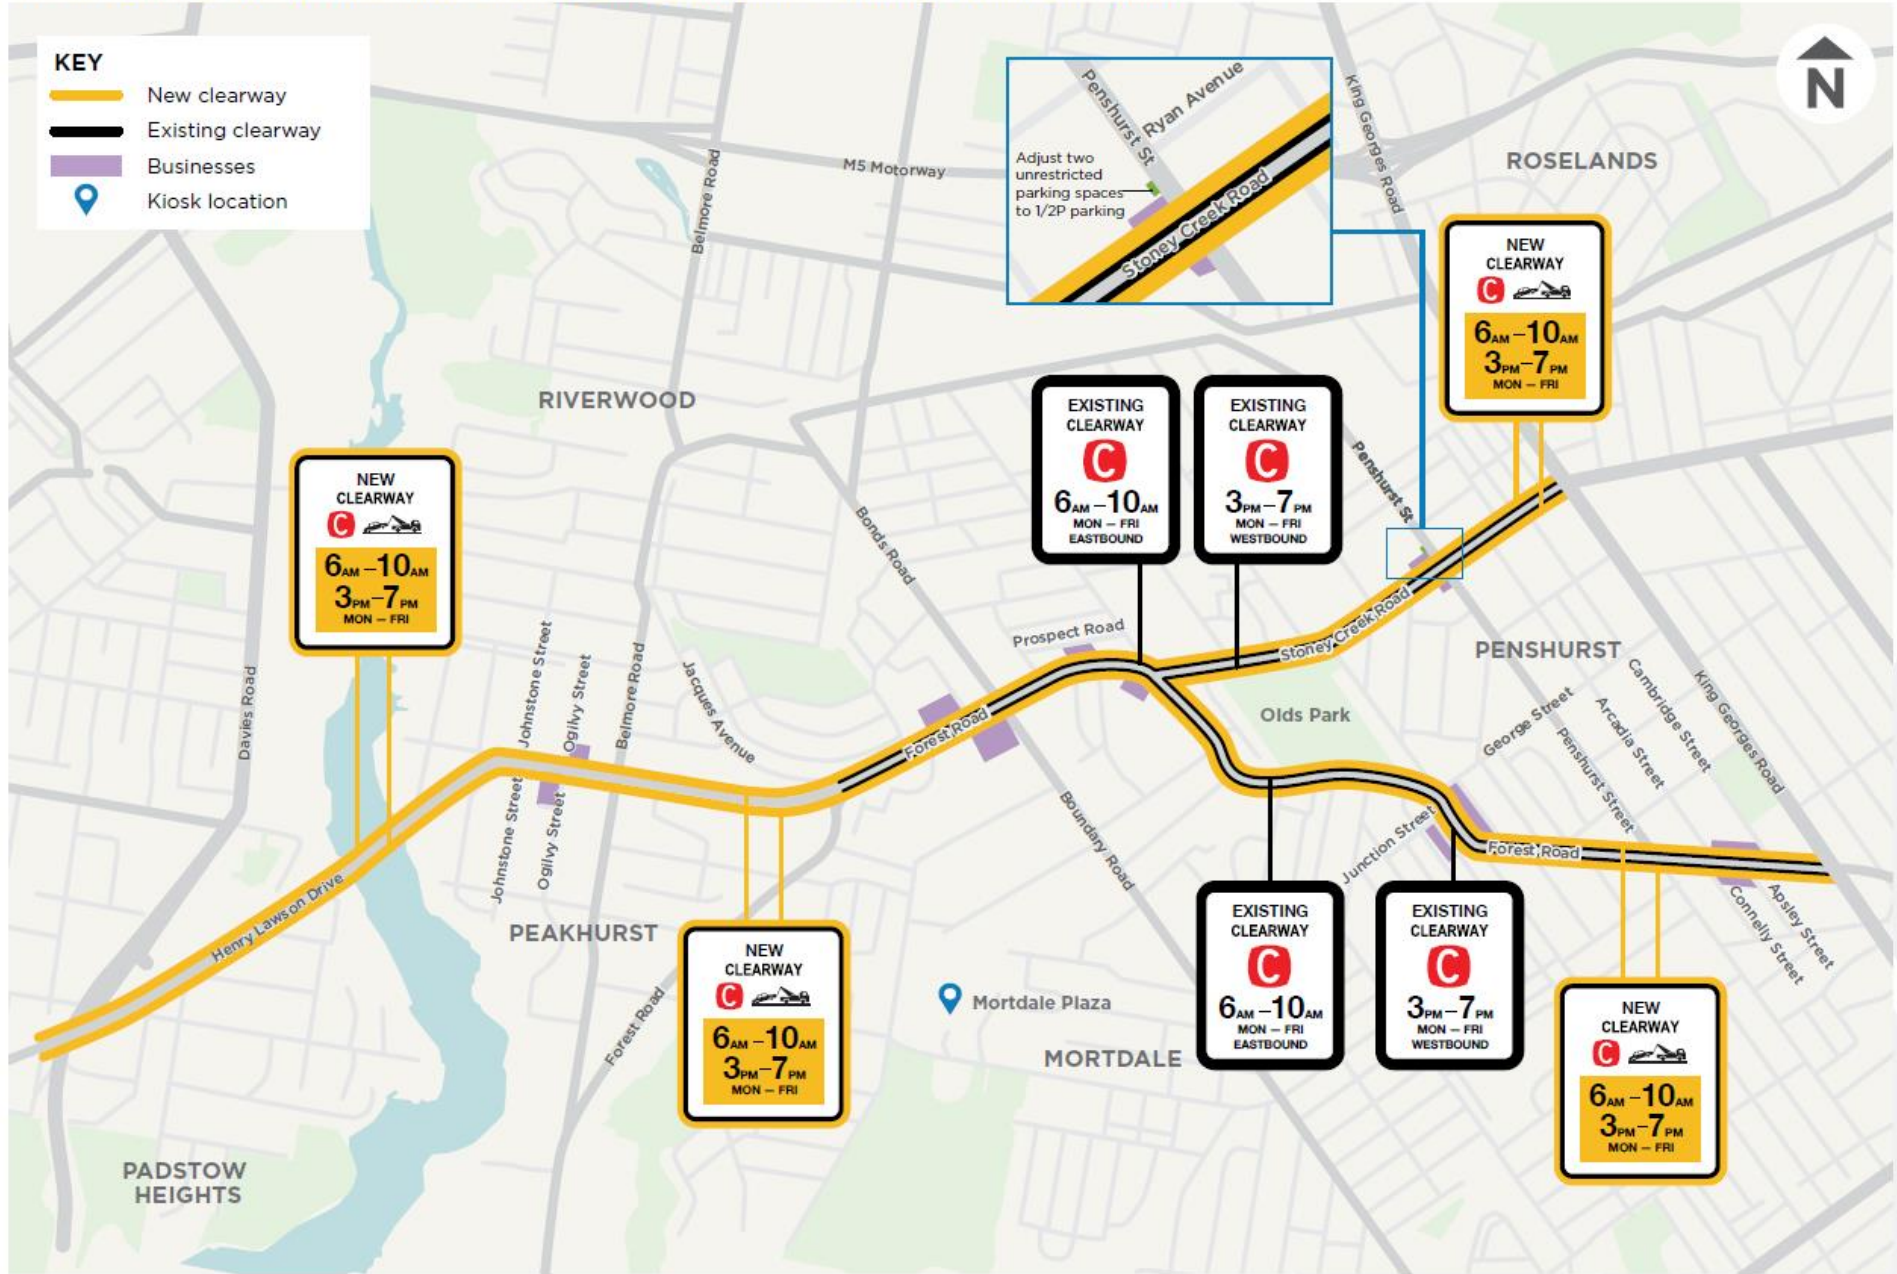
KEY
New clearway
Existing clearway
Businesses
Kiosk location

N

Adjust two unrestricted parking spaces to 1/2P parking

Penshurst St
Ryan Avenue
Stoney Creek Road
King Georges Road

ROSELANDS

M5 Motorway
Belmore Road

NEW CLEARWAY
C
$6_{AM}-10_{AM}$
$3_{PM}-7_{PM}$
MON – FRI

RIVERWOOD

EXISTING CLEARWAY
C
$6_{AM}-10_{AM}$
MON – FRI
EASTBOUND

EXISTING CLEARWAY
C
$3_{PM}-7_{PM}$
MON – FRI
WESTBOUND

Penshurst St

NEW CLEARWAY
C
$6_{AM}-10_{AM}$
$3_{PM}-7_{PM}$
MON – FRI

Bonds Road
Prospect Road
Stoney Creek Road
PENSHURST
Olds Park
Cambridge Street
King Georges Road
George Street
Arcadia Street
Penshurst Street
Davies Road
Johnstone Street
Ogilvy Street
Belmore Road
Jacques Avenue
Forest Road
Boundary Road
Junction Street
Forest Road
Johnstone Street
Ogilvy Street
Henry Lawson Drive
Connelly Street
Apsley Street

PEAKHURST

NEW CLEARWAY
C
$6_{AM}-10_{AM}$
$3_{PM}-7_{PM}$
MON – FRI

Mortdale Plaza
Forest Road
MORTDALE

EXISTING CLEARWAY
C
$6_{AM}-10_{AM}$
MON – FRI
EASTBOUND

EXISTING CLEARWAY
C
$3_{PM}-7_{PM}$
MON – FRI
WESTBOUND

NEW CLEARWAY
C
$6_{AM}-10_{AM}$
$3_{PM}-7_{PM}$
MON – FRI

PADSTOW HEIGHTS